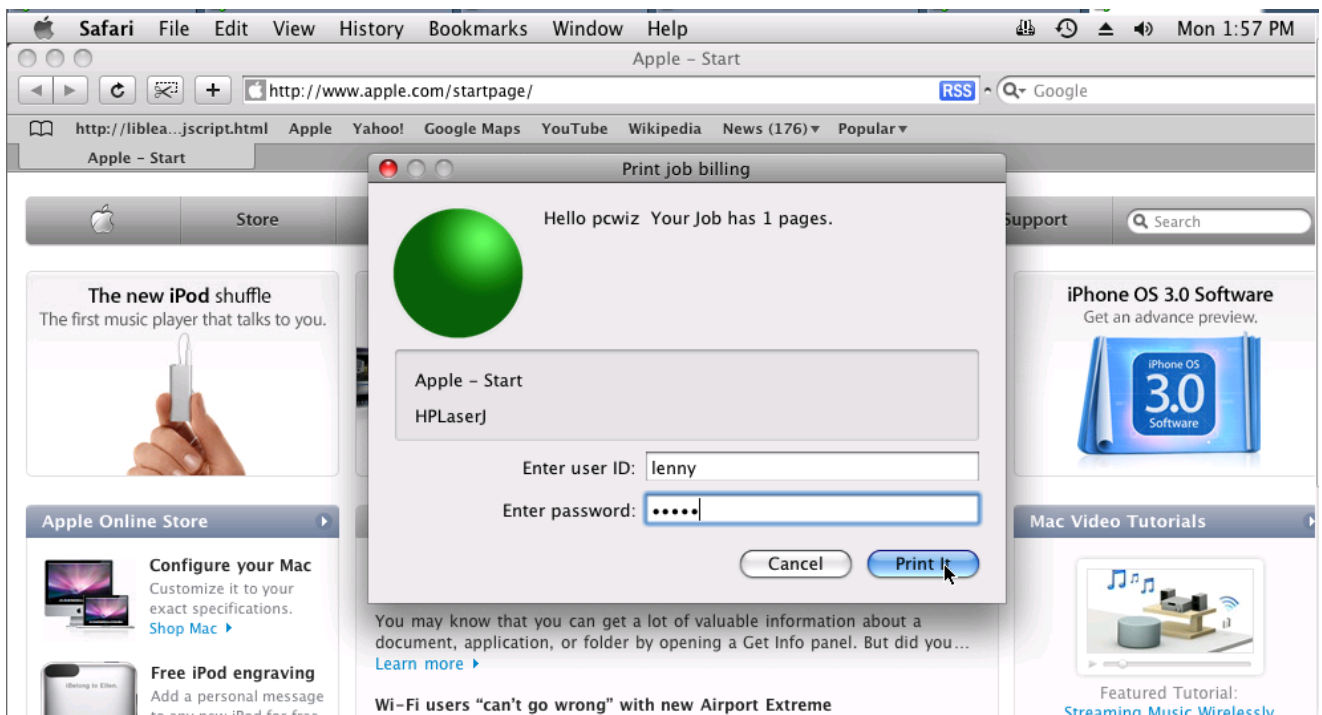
Safari File Edit View History Bookmarks Window Help

Mon 1:57 PM

Apple – Start

http://www.apple.com/startpage/

RSS

Google

http://liblea...jscript.html Apple Yahoo! Google Maps YouTube Wikipedia News (176) Popular

Apple – Start

Store

Support

Search

The new iPod shuffle
The first music player that talks to you.

iPhone OS 3.0 Software
Get an advance preview.

iPhone OS 3.0 Software

Print job billing

Hello pcwiz Your Job has 1 pages.

Apple – Start

HPLaserJ

Enter user ID: lenny

Enter password: •••••

Cancel

Print It

Apple Online Store

Configure your Mac
Customize it to your exact specifications.
Shop Mac

Free iPod engraving
Add a personal message

You may know that you can get a lot of valuable information about a document, application, or folder by opening a Get Info panel. But did you…
Learn more

Wi-Fi users “can’t go wrong” with new Airport Extreme

Mac Video Tutorials

Featured Tutorial:
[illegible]